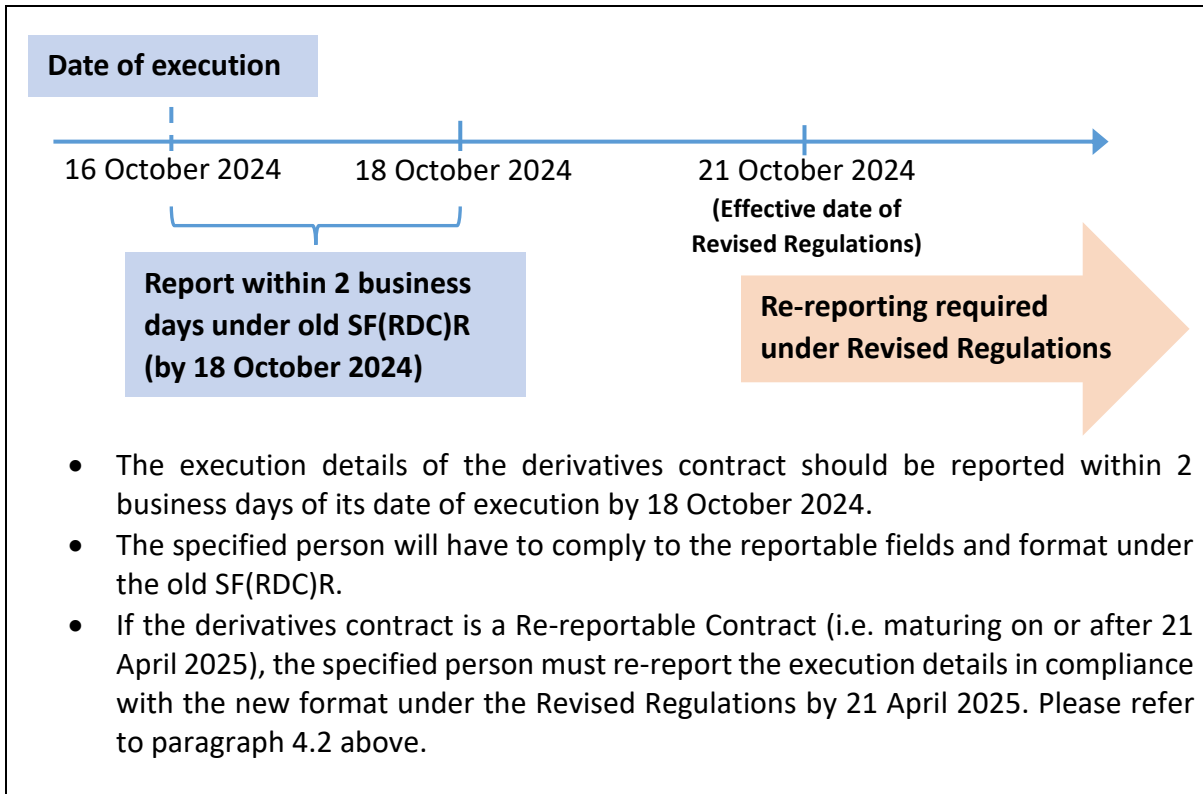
Date of execution

16 October 2024

18 October 2024

21 October 2024
(Effective date of Revised Regulations)

Report within 2 business days under old SF(RDC)R (by 18 October 2024)

Re-reporting required under Revised Regulations

- The execution details of the derivatives contract should be reported within 2 business days of its date of execution by 18 October 2024.
- The specified person will have to comply to the reportable fields and format under the old SF(RDC)R.
- If the derivatives contract is a Re-reportable Contract (i.e. maturing on or after 21 April 2025), the specified person must re-report the execution details in compliance with the new format under the Revised Regulations by 21 April 2025. Please refer to paragraph 4.2 above.